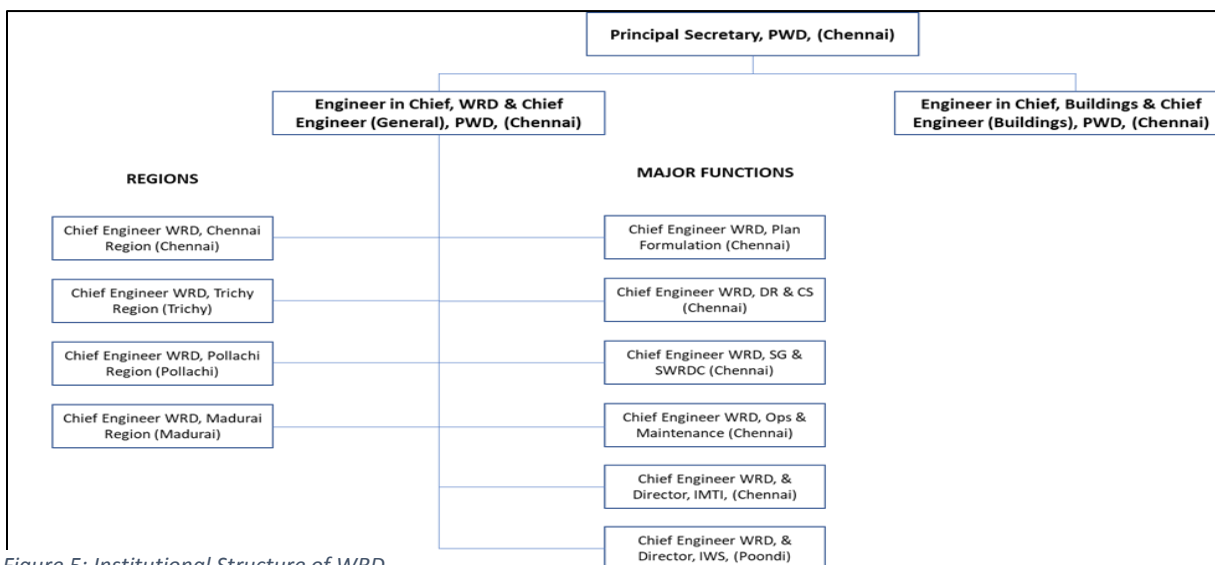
Principal Secretary, PWD, (Chennai)

Engineer in Chief, WRD & Chief Engineer (General), PWD, (Chennai)

Engineer in Chief, Buildings & Chief Engineer (Buildings), PWD, (Chennai)

REGIONS

Chief Engineer WRD, Chennai Region (Chennai)

Chief Engineer WRD, Trichy Region (Trichy)

Chief Engineer WRD, Pollachi Region (Pollachi)

Chief Engineer WRD, Madurai Region (Madurai)

MAJOR FUNCTIONS

Chief Engineer WRD, Plan Formulation (Chennai)

Chief Engineer WRD, DR & CS (Chennai)

Chief Engineer WRD, SG & SWRDC (Chennai)

Chief Engineer WRD, Ops & Maintenance (Chennai)

Chief Engineer WRD, & Director, IMTI, (Chennai)

Chief Engineer WRD, & Director, IWS, (Poondi)

Figure 5: Institutional Structure of WRD